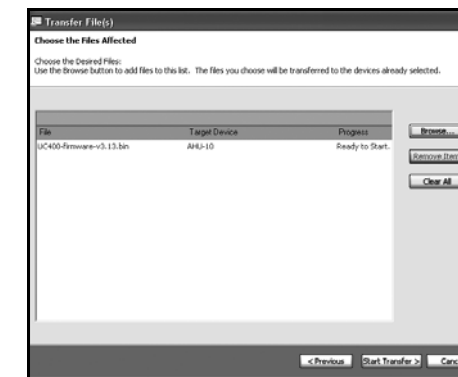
Transfer File(s)

Choose the Files Affected

Choose the Desired Files:
Use the Browse button to add files to this list. The files you choose will be transferred to the devices already selected.

| File | Target Device | Progress |
|---|---|---|
| UC400-firmware-v3.13.bin | AHU-10 | Ready to Start. |

Browse...

Remove Item

Clear All

< Previous

Start Transfer >

Canc